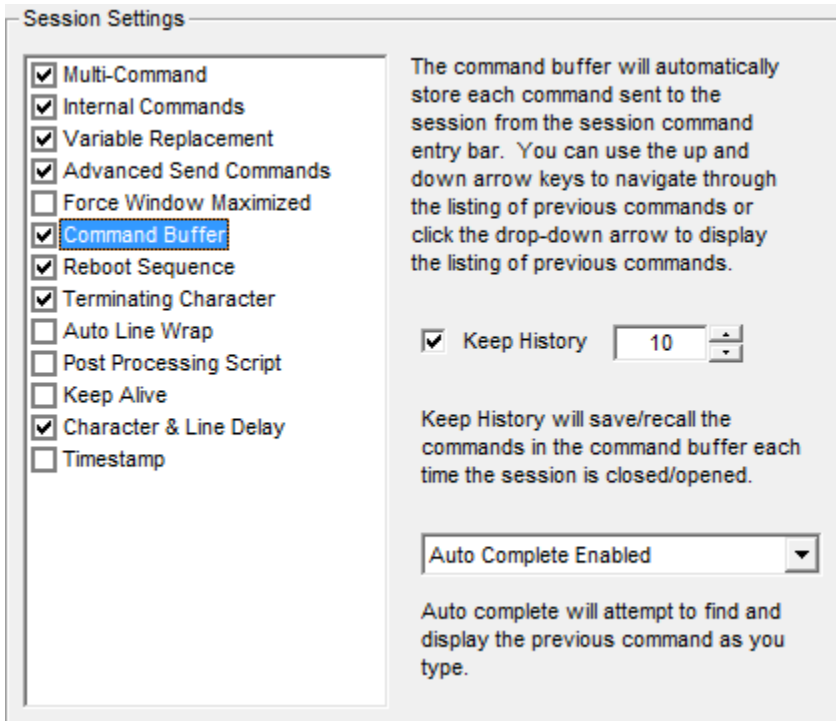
Session Settings

Multi-Command
Internal Commands
Variable Replacement
Advanced Send Commands
Force Window Maximized
Command Buffer
Reboot Sequence
Terminating Character
Auto Line Wrap
Post Processing Script
Keep Alive
Character & Line Delay
Timestamp

The command buffer will automatically store each command sent to the session from the session command entry bar. You can use the up and down arrow keys to navigate through the listing of previous commands or click the drop-down arrow to display the listing of previous commands.

Keep History 10

Keep History will save/recall the commands in the command buffer each time the session is closed/opened.

Auto Complete Enabled

Auto complete will attempt to find and display the previous command as you type.